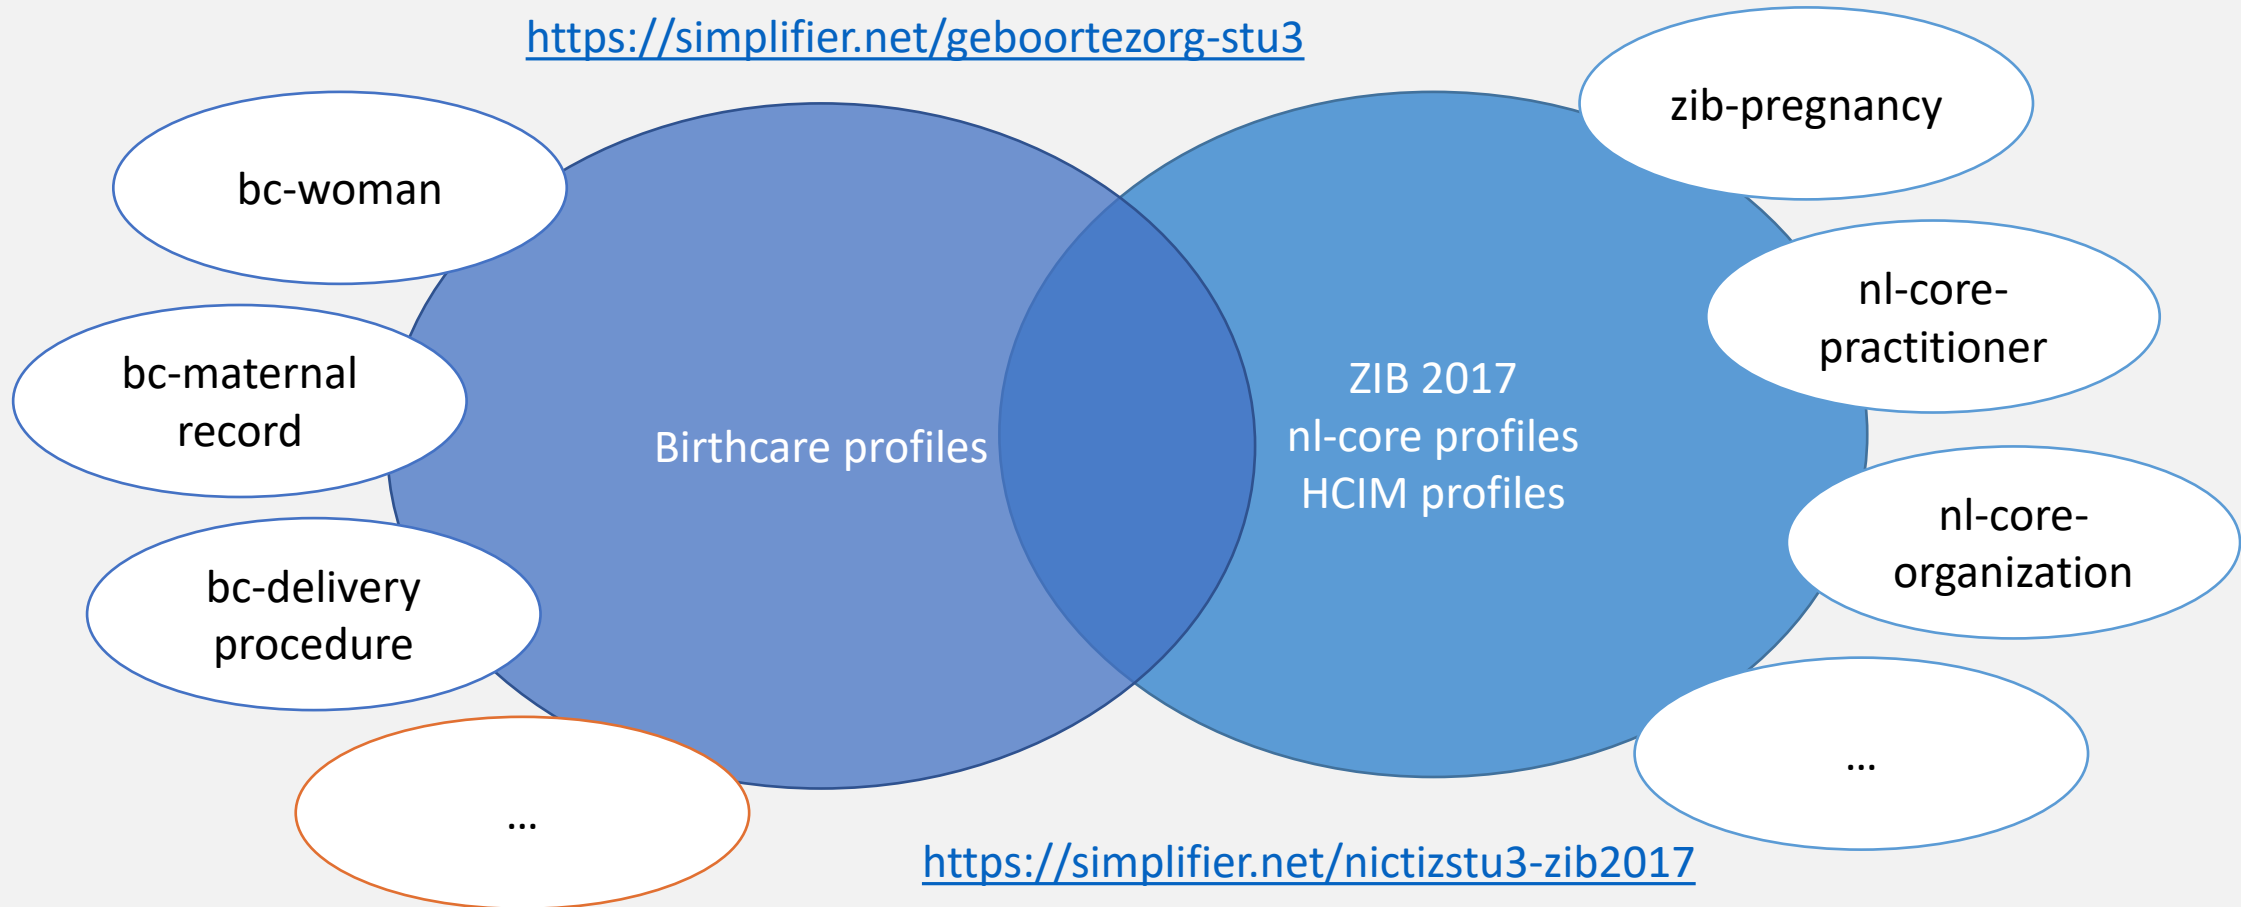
https://simplifier.net/geboortezorg-stu3

bc-woman

bc-maternal record

bc-delivery procedure

...

Birthcare profiles

zib-pregnancy

nl-core-practitioner

ZIB 2017
nl-core profiles
HCIM profiles

nl-core-organization

...

https://simplifier.net/nictizstu3-zib2017